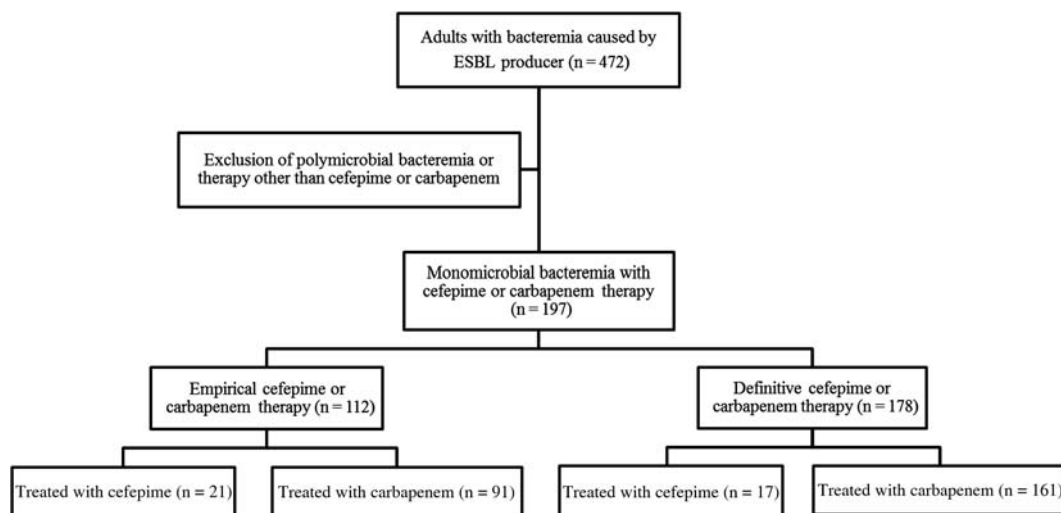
Adults with bacteremia caused by ESBL producer (n = 472)

Exclusion of polymicrobial bacteremia or therapy other than cefepime or carbapenem

Monomicrobial bacteremia with cefepime or carbapenem therapy (n = 197)

Empirical cefepime or carbapenem therapy (n = 112)

Definitive cefepime or carbapenem therapy (n = 178)

Treated with cefepime (n = 21)

Treated with carbapenem (n = 91)

Treated with cefepime (n = 17)

Treated with carbapenem (n = 161)